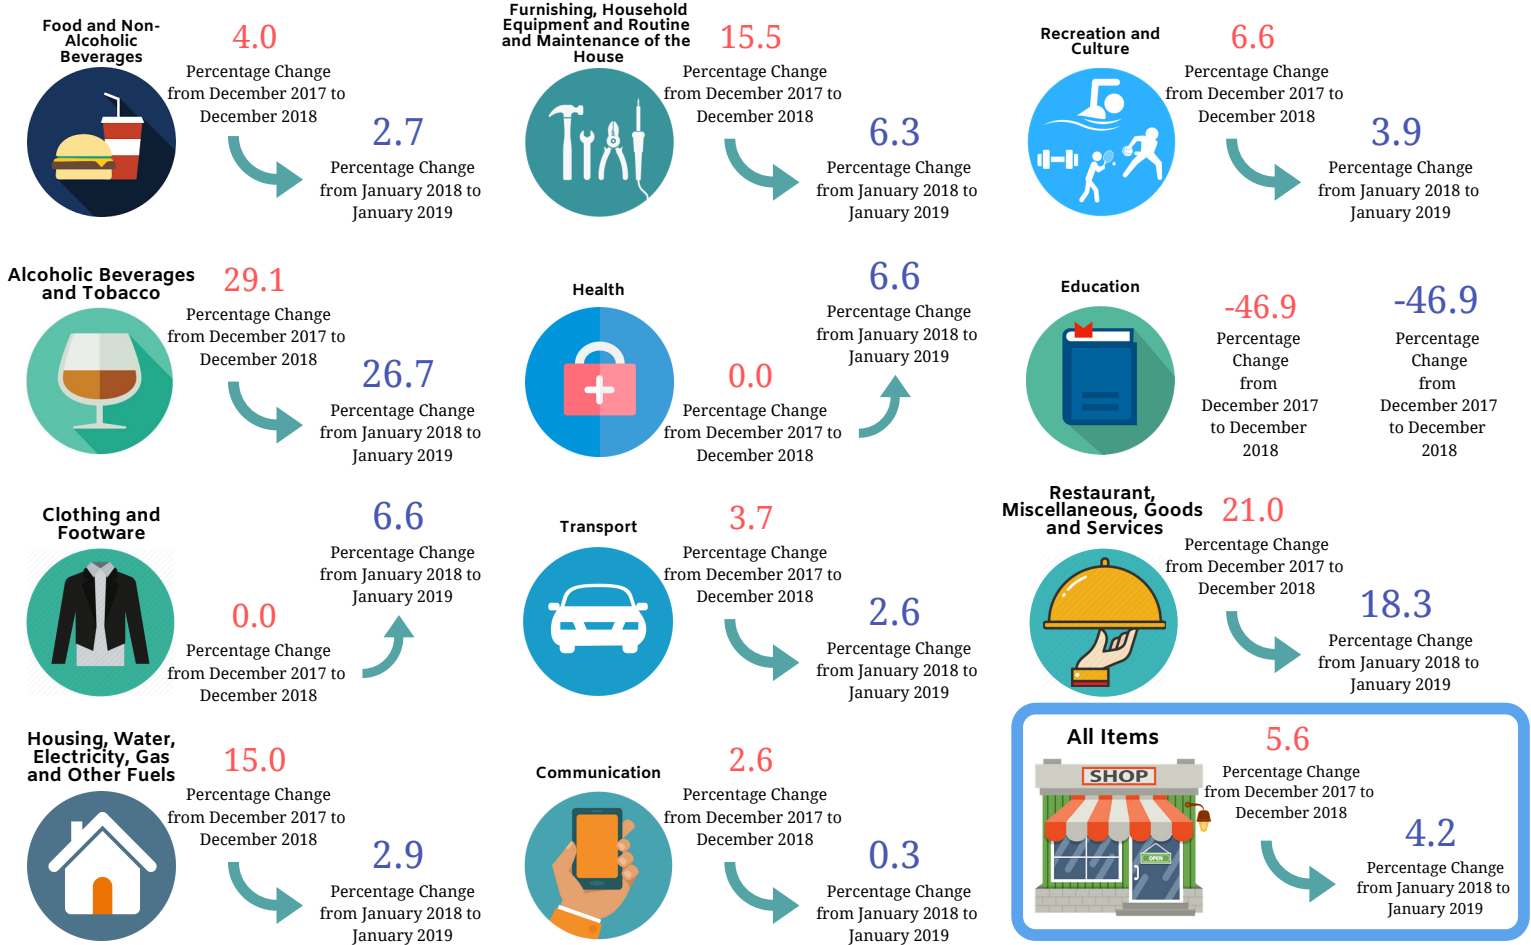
Food and Non-Alcoholic Beverages

4.0
Percentage Change from December 2017 to December 2018

2.7
Percentage Change from January 2018 to January 2019

Furnishing, Household Equipment and Routine and Maintenance of the House

15.5
Percentage Change from December 2017 to December 2018

6.3
Percentage Change from January 2018 to January 2019

Recreation and Culture

6.6
Percentage Change from December 2017 to December 2018

3.9
Percentage Change from January 2018 to January 2019

Alcoholic Beverages and Tobacco

29.1
Percentage Change from December 2017 to December 2018

26.7
Percentage Change from January 2018 to January 2019

Health

6.6
Percentage Change from January 2018 to January 2019

0.0
Percentage Change from December 2017 to December 2018

Education

-46.9
Percentage Change from December 2017 to December 2018

-46.9
Percentage Change from December 2017 to December 2018

Clothing and Footware

6.6
Percentage Change from January 2018 to January 2019

0.0
Percentage Change from December 2017 to December 2018

Transport

3.7
Percentage Change from December 2017 to December 2018

2.6
Percentage Change from January 2018 to January 2019

Restaurant, Miscellaneous, Goods and Services

21.0
Percentage Change from December 2017 to December 2018

18.3
Percentage Change from January 2018 to January 2019

Housing, Water, Electricity, Gas and Other Fuels

15.0
Percentage Change from December 2017 to December 2018

2.9
Percentage Change from January 2018 to January 2019

Communication

2.6
Percentage Change from December 2017 to December 2018

0.3
Percentage Change from January 2018 to January 2019

All Items

SHOP

OPEN

5.6
Percentage Change from December 2017 to December 2018

4.2
Percentage Change from January 2018 to January 2019